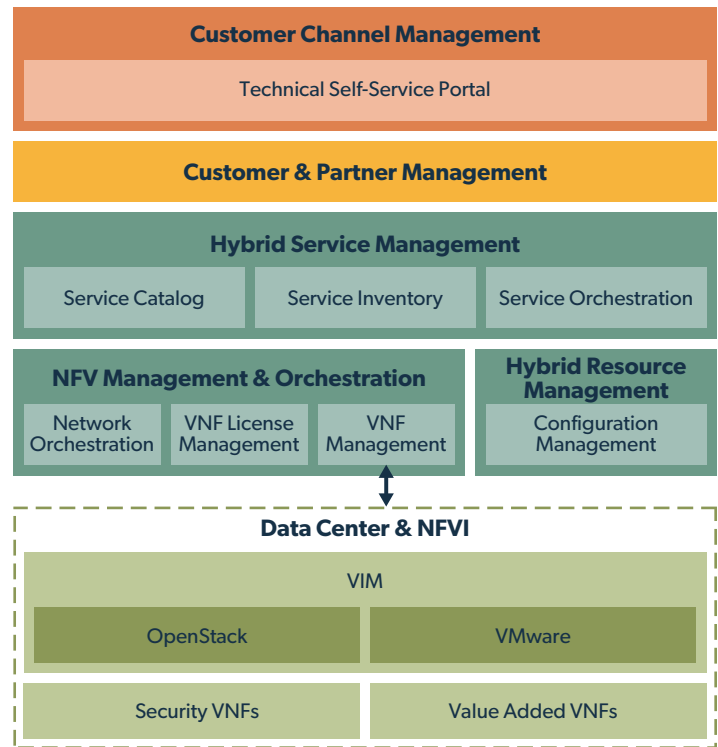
Customer Channel Management

Technical Self-Service Portal

Customer & Partner Management

Hybrid Service Management

Service Catalog

Service Inventory

Service Orchestration

NFV Management & Orchestration

Network Orchestration

VNF License Management

VNF Management

Hybrid Resource Management

Configuration Management

Data Center & NFVI

VIM

OpenStack

VMware

Security VNFs

Value Added VNFs